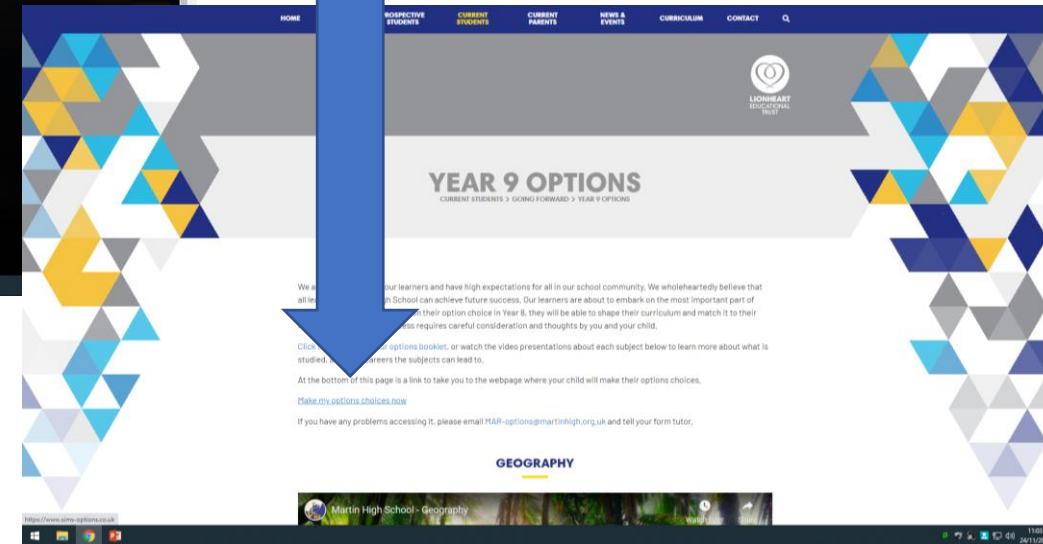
HOME PROSPECTIVE STUDENTS CURRENT STUDENTS CURRENT PARENTS NEWS & EVENTS CURRICULUM CONTACT

LIONHEART EDUCATIONAL TRUST

YEAR 9 OPTIONS

CURRENT STUDENTS > GOING FORWARD > YEAR 9 OPTIONS

We a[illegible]our learners and have high expectations for all in our school community. We wholeheartedly believe that all le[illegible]gh School can achieve future success. Our learners are about to embark on the most important part of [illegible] their option choice in Year 8, they will be able to shape their curriculum and match it to their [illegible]ess requires careful consideration and thoughts by you and your child.

Click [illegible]r options booklet, or watch the video presentations about each subject below to learn more about what is studied, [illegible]areers the subjects can lead to.

At the bottom of this page is a link to take you to the webpage where your child will make their options choices.

Make my options choices now

If you have any problems accessing it, please email MAR-options@martinhigh.org.uk and tell your form tutor.

GEOGRAPHY

Martin High School - Geography

Watch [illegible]

https://www.sims-options.co.uk

11:03
24/11/2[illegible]